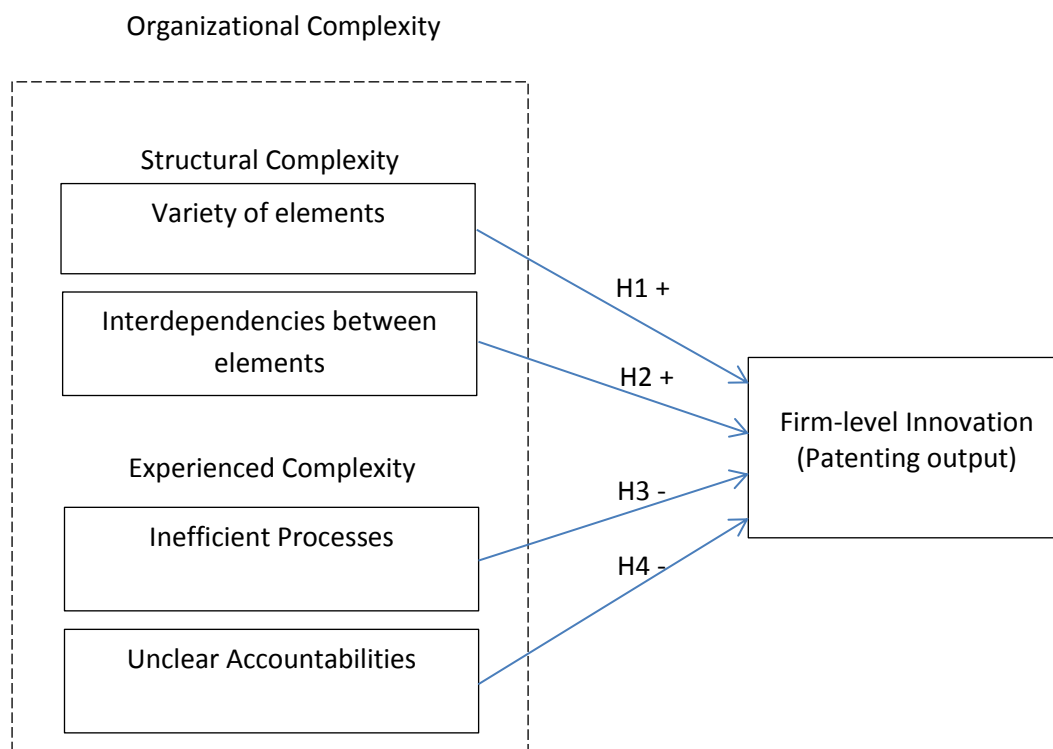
Organizational Complexity

Structural Complexity

Variety of elements

Interdependencies between elements

Experienced Complexity

Inefficient Processes

Unclear Accountabilities

H1 +

H2 +

H3 -

H4 -

Firm-level Innovation (Patenting output)